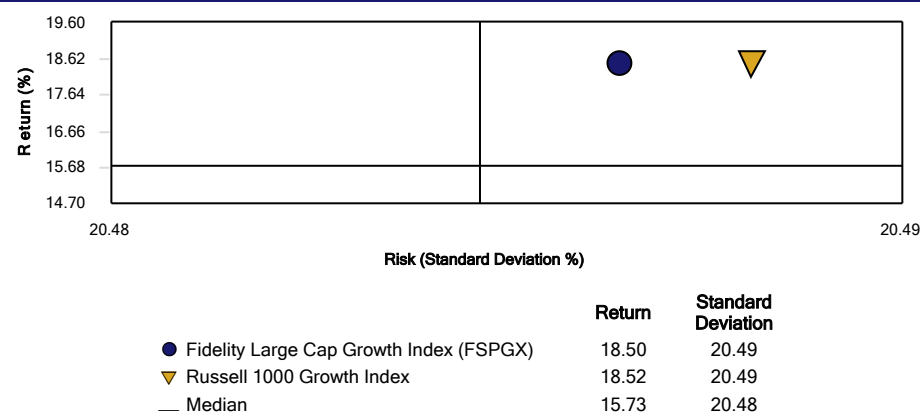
19.60
18.62
17.64
16.66
15.68
14.70
R eturn (%)
20.48
20.49
Risk (Standard Deviation %)

| | Return | Standard Deviation |
|---|---|---|
| Fidelity Large Cap Growth Index (FSPGX) | 18.50 | 20.49 |
| Russell 1000 Growth Index | 18.52 | 20.49 |
| Median | 15.73 | 20.48 |